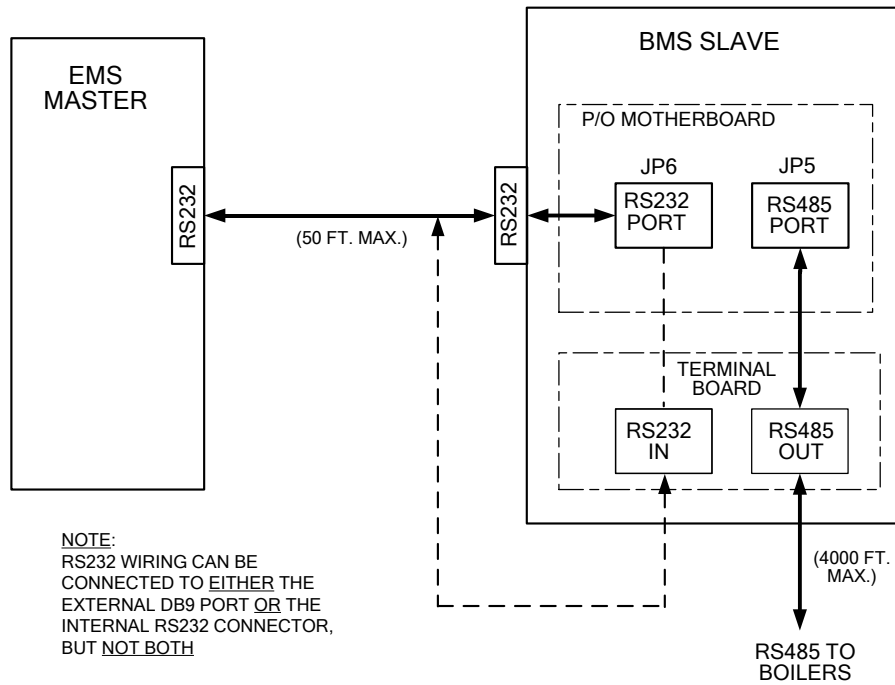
EMS MASTER

RS232

(50 FT. MAX.)

BMS SLAVE

P/O MOTHERBOARD

RS232

JP6

RS232 PORT

JP5

RS485 PORT

TERMINAL BOARD

RS232 IN

RS485 OUT

(4000 FT. MAX.)

RS485 TO BOILERS

NOTE:
RS232 WIRING CAN BE CONNECTED TO EITHER THE EXTERNAL DB9 PORT OR THE INTERNAL RS232 CONNECTOR, BUT NOT BOTH